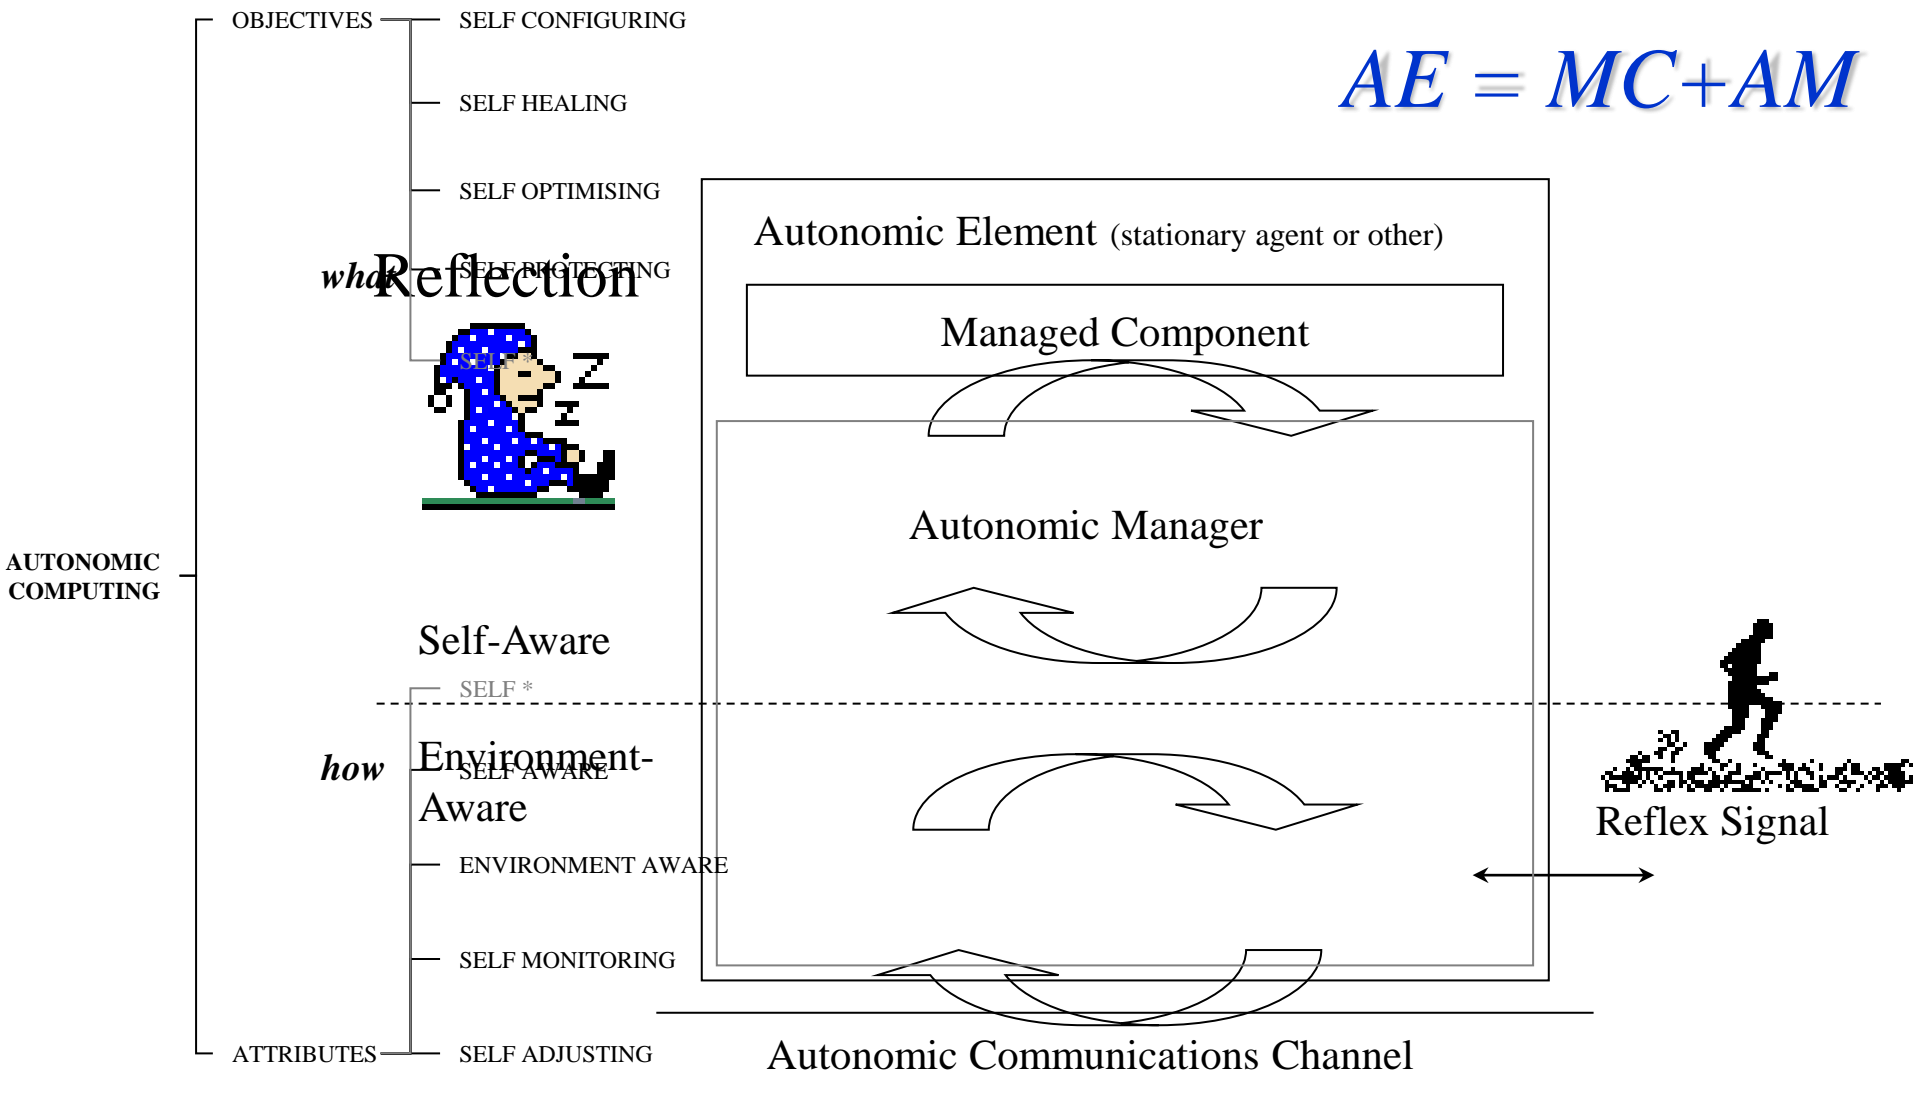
OBJECTIVES

SELF CONFIGURING

SELF HEALING

SELF OPTIMISING

SELF PROTECTING

SELF *

$AE = MC+AM$

Autonomic Element (stationary agent or other)

Managed Component

Autonomic Manager

what

Reflection

Z

Z

AUTONOMIC COMPUTING

Self-Aware

SELF *

how

Environment-Aware

SELF AWARE

ENVIRONMENT AWARE

SELF MONITORING

ATTRIBUTES

SELF ADJUSTING

Reflex Signal

Autonomic Communications Channel